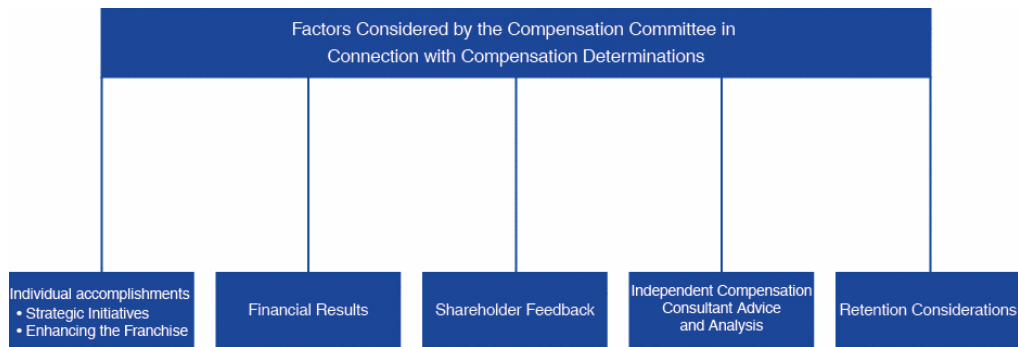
Factors Considered by the Compensation Committee in Connection with Compensation Determinations

Individual accomplishments
• Strategic Initiatives
• Enhancing the Franchise

Financial Results

Shareholder Feedback

Independent Compensation Consultant Advice and Analysis

Retention Considerations